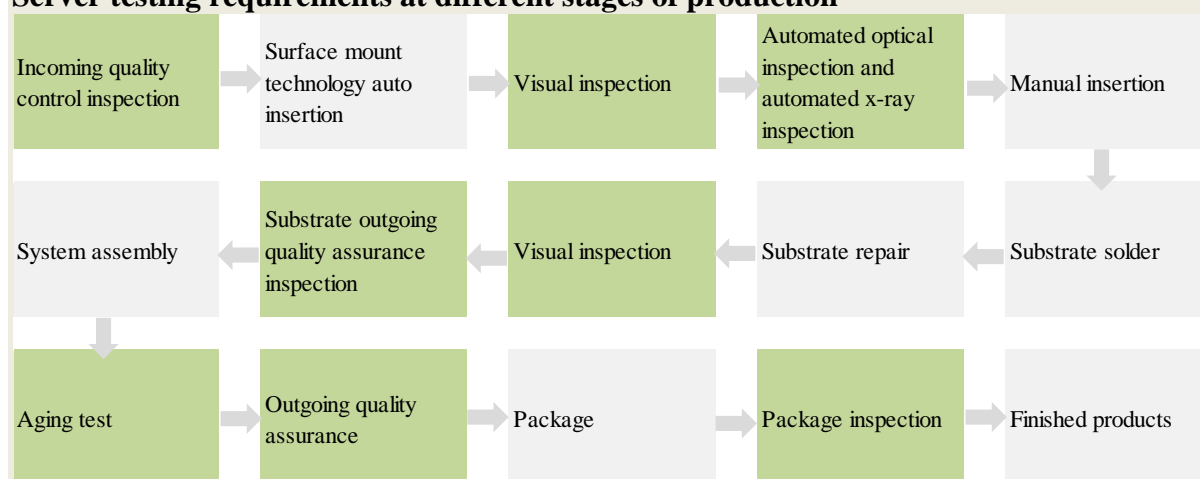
Server testing requirements at different stages of production

Incoming quality control inspection

Surface mount technology auto insertion

Visual inspection

Automated optical inspection and automated x-ray inspection

Manual insertion

Substrate solder

Substrate repair

Visual inspection

Substrate outgoing quality assurance inspection

System assembly

Aging test

Outgoing quality assurance

Package

Package inspection

Finished products